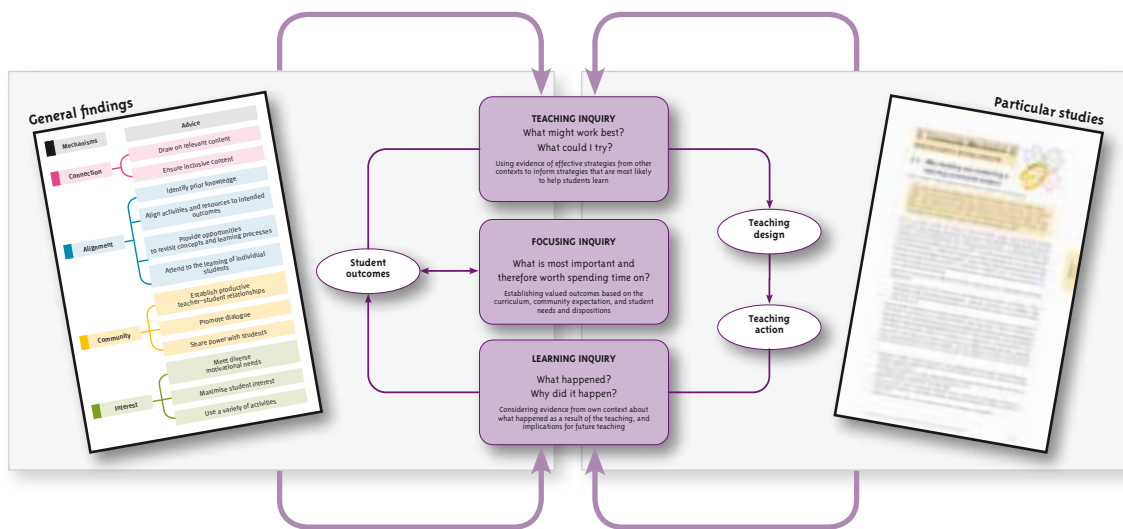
General findings

Mechanisms

Advice

Connection

Draw on relevant content

Ensure inclusive content

Identify prior knowledge

Align activities and resources to intended outcomes

Alignment

Provide opportunities to revisit concepts and learning processes

Attend to the learning of individual students

Establish productive teacher–student relationships

Community

Promote dialogue

Share power with students

Meet diverse motivational needs

Interest

Maximise student interest

Use a variety of activities

TEACHING INQUIRY
What might work best?
What could I try?
Using evidence of effective strategies from other contexts to inform strategies that are most likely to help students learn

Student outcomes

FOCUSING INQUIRY
What is most important and therefore worth spending time on?
Establishing valued outcomes based on the curriculum, community expectation, and student needs and dispositions

LEARNING INQUIRY
What happened?
Why did it happen?
Considering evidence from own context about what happened as a result of the teaching, and implications for future teaching

Teaching design

Teaching action

Particular studies

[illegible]